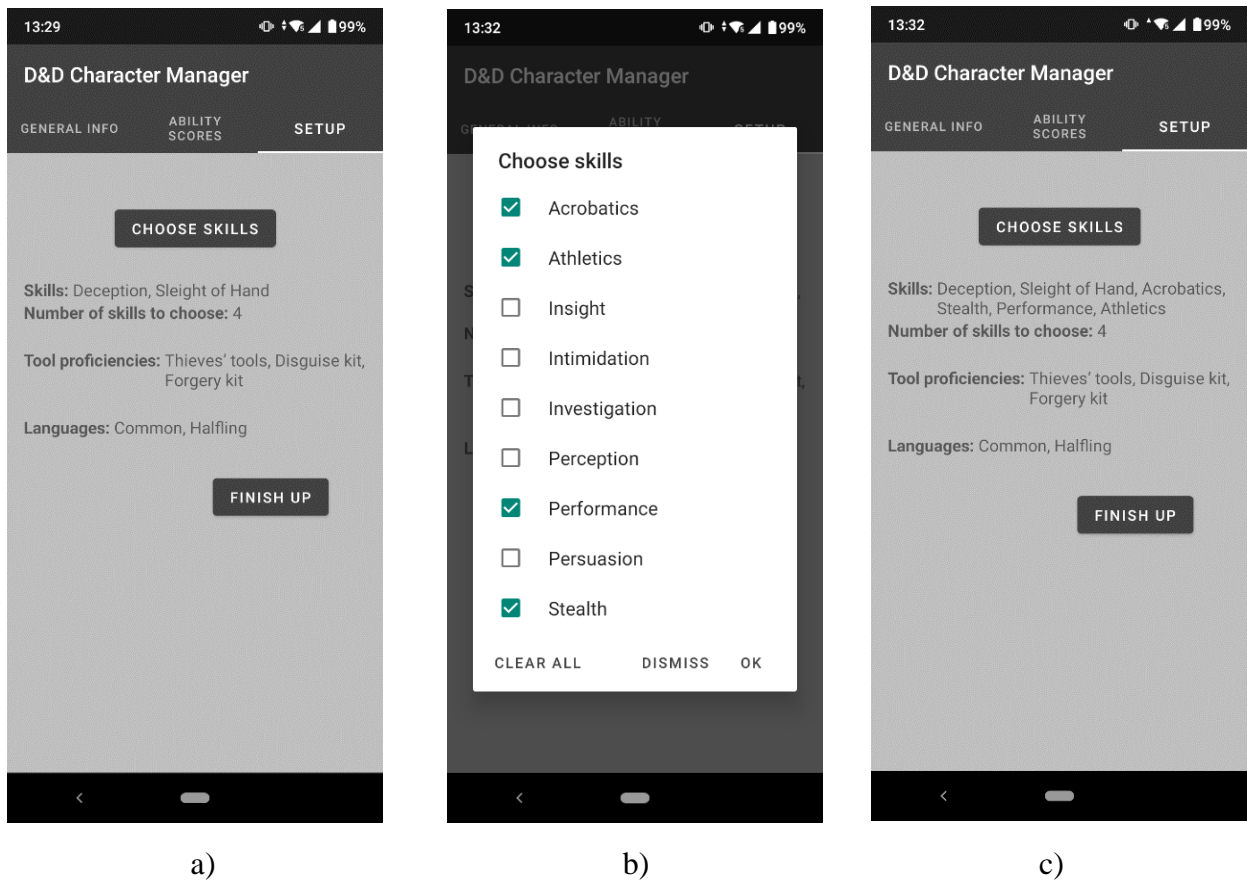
13:29 99%

D&D Character Manager

GENERAL INFO ABILITY SCORES SETUP

CHOOSE SKILLS

**Skills:** Deception, Sleight of Hand
**Number of skills to choose:** 4

**Tool proficiencies:** Thieves' tools, Disguise kit, Forgery kit

**Languages:** Common, Halfling

FINISH UP

a)

13:32 99%

D&D Character Manager

GENERAL INFO ABILITY SETUP

Choose skills

☑ Acrobatics
☑ Athletics
☐ Insight
☐ Intimidation
☐ Investigation
☐ Perception
☑ Performance
☐ Persuasion
☑ Stealth

CLEAR ALL DISMISS OK

b)

13:32 99%

D&D Character Manager

GENERAL INFO ABILITY SCORES SETUP

CHOOSE SKILLS

**Skills:** Deception, Sleight of Hand, Acrobatics, Stealth, Performance, Athletics
**Number of skills to choose:** 4

**Tool proficiencies:** Thieves' tools, Disguise kit, Forgery kit

**Languages:** Common, Halfling

FINISH UP

c)